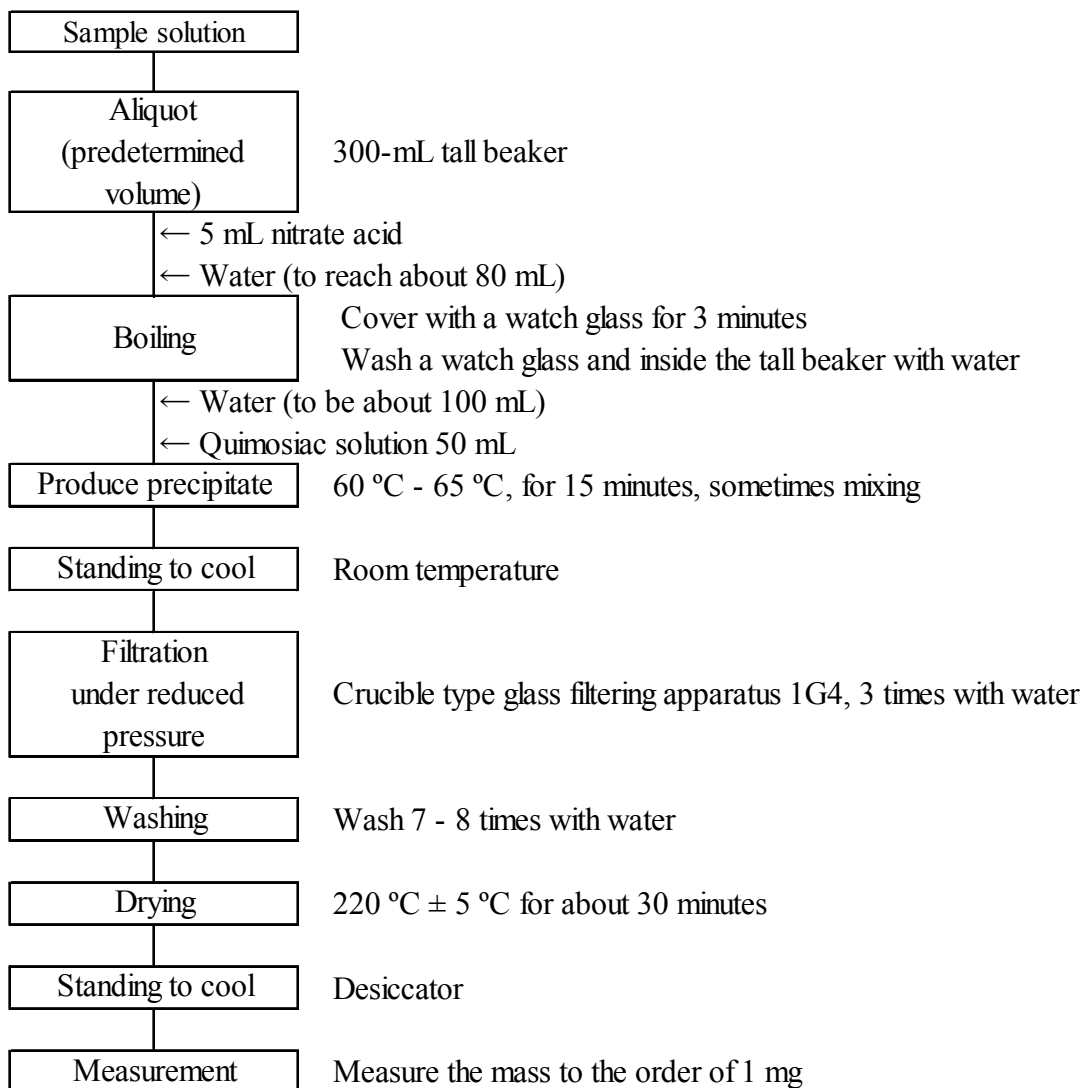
Sample solution

Aliquot (predetermined volume)

300-mL tall beaker

← 5 mL nitrate acid

← Water (to reach about 80 mL)

Boiling

Cover with a watch glass for 3 minutes
Wash a watch glass and inside the tall beaker with water

← Water (to be about 100 mL)

← Quimosiac solution 50 mL

Produce precipitate

60 ºC - 65 ºC, for 15 minutes, sometimes mixing

Standing to cool

Room temperature

Filtration under reduced pressure

Crucible type glass filtering apparatus 1G4, 3 times with water

Washing

Wash 7 - 8 times with water

Drying

220 ºC ± 5 ºC for about 30 minutes

Standing to cool

Desiccator

Measurement

Measure the mass to the order of 1 mg